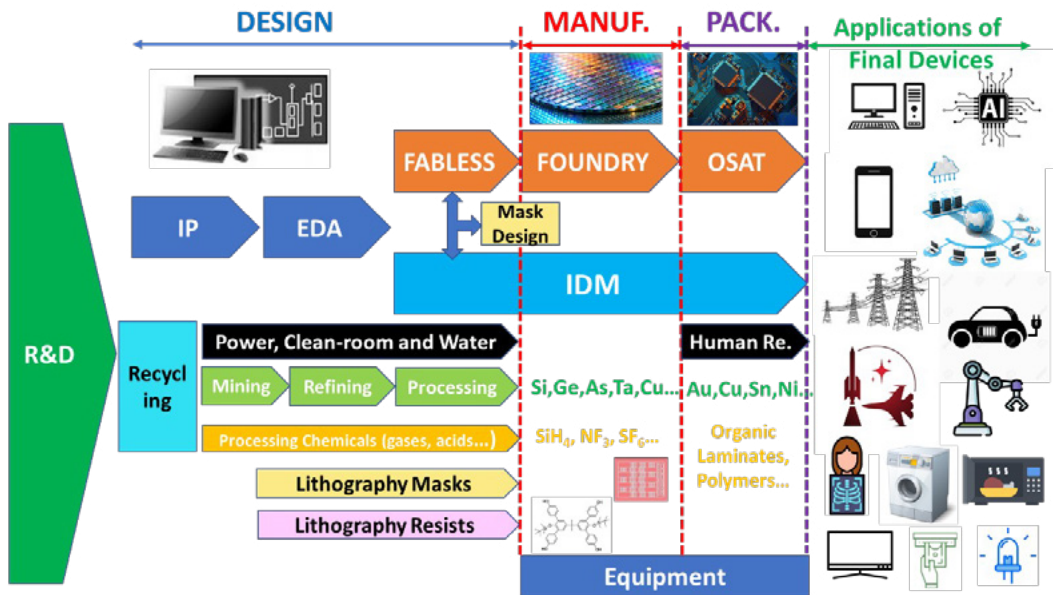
DESIGN

MANUF.

PACK.

Applications of Final Devices

AI

R&D

IP

EDA

FABLESS

FOUNDRY

OSAT

Mask Design

IDM

Recycling

Power, Clean-room and Water

Human Re.

Mining

Refining

Processing

Si,Ge,As,Ta,Cu...

Au,Cu,Sn,Ni...

Processing Chemicals (gases, acids...)

$SiH_4$, $NF_3$, $SF_6$...

Organic Laminates, Polymers...

Lithography Masks

Lithography Resists

Equipment